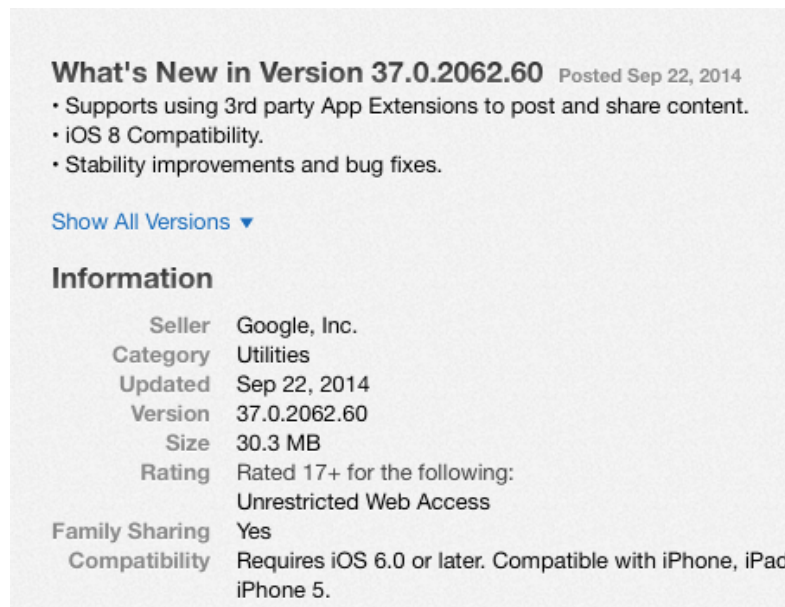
What's New in Version 37.0.2062.60 Posted Sep 22, 2014

• Supports using 3rd party App Extensions to post and share content.
• iOS 8 Compatibility.
• Stability improvements and bug fixes.

Show All Versions ▾

Information

| | |
|---|---|
| Seller | Google, Inc. |
| Category | Utilities |
| Updated | Sep 22, 2014 |
| Version | 37.0.2062.60 |
| Size | 30.3 MB |
| Rating | Rated 17+ for the following: Unrestricted Web Access |
| Family Sharing | Yes |
| Compatibility | Requires iOS 6.0 or later. Compatible with iPhone, iPad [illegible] iPhone 5. |